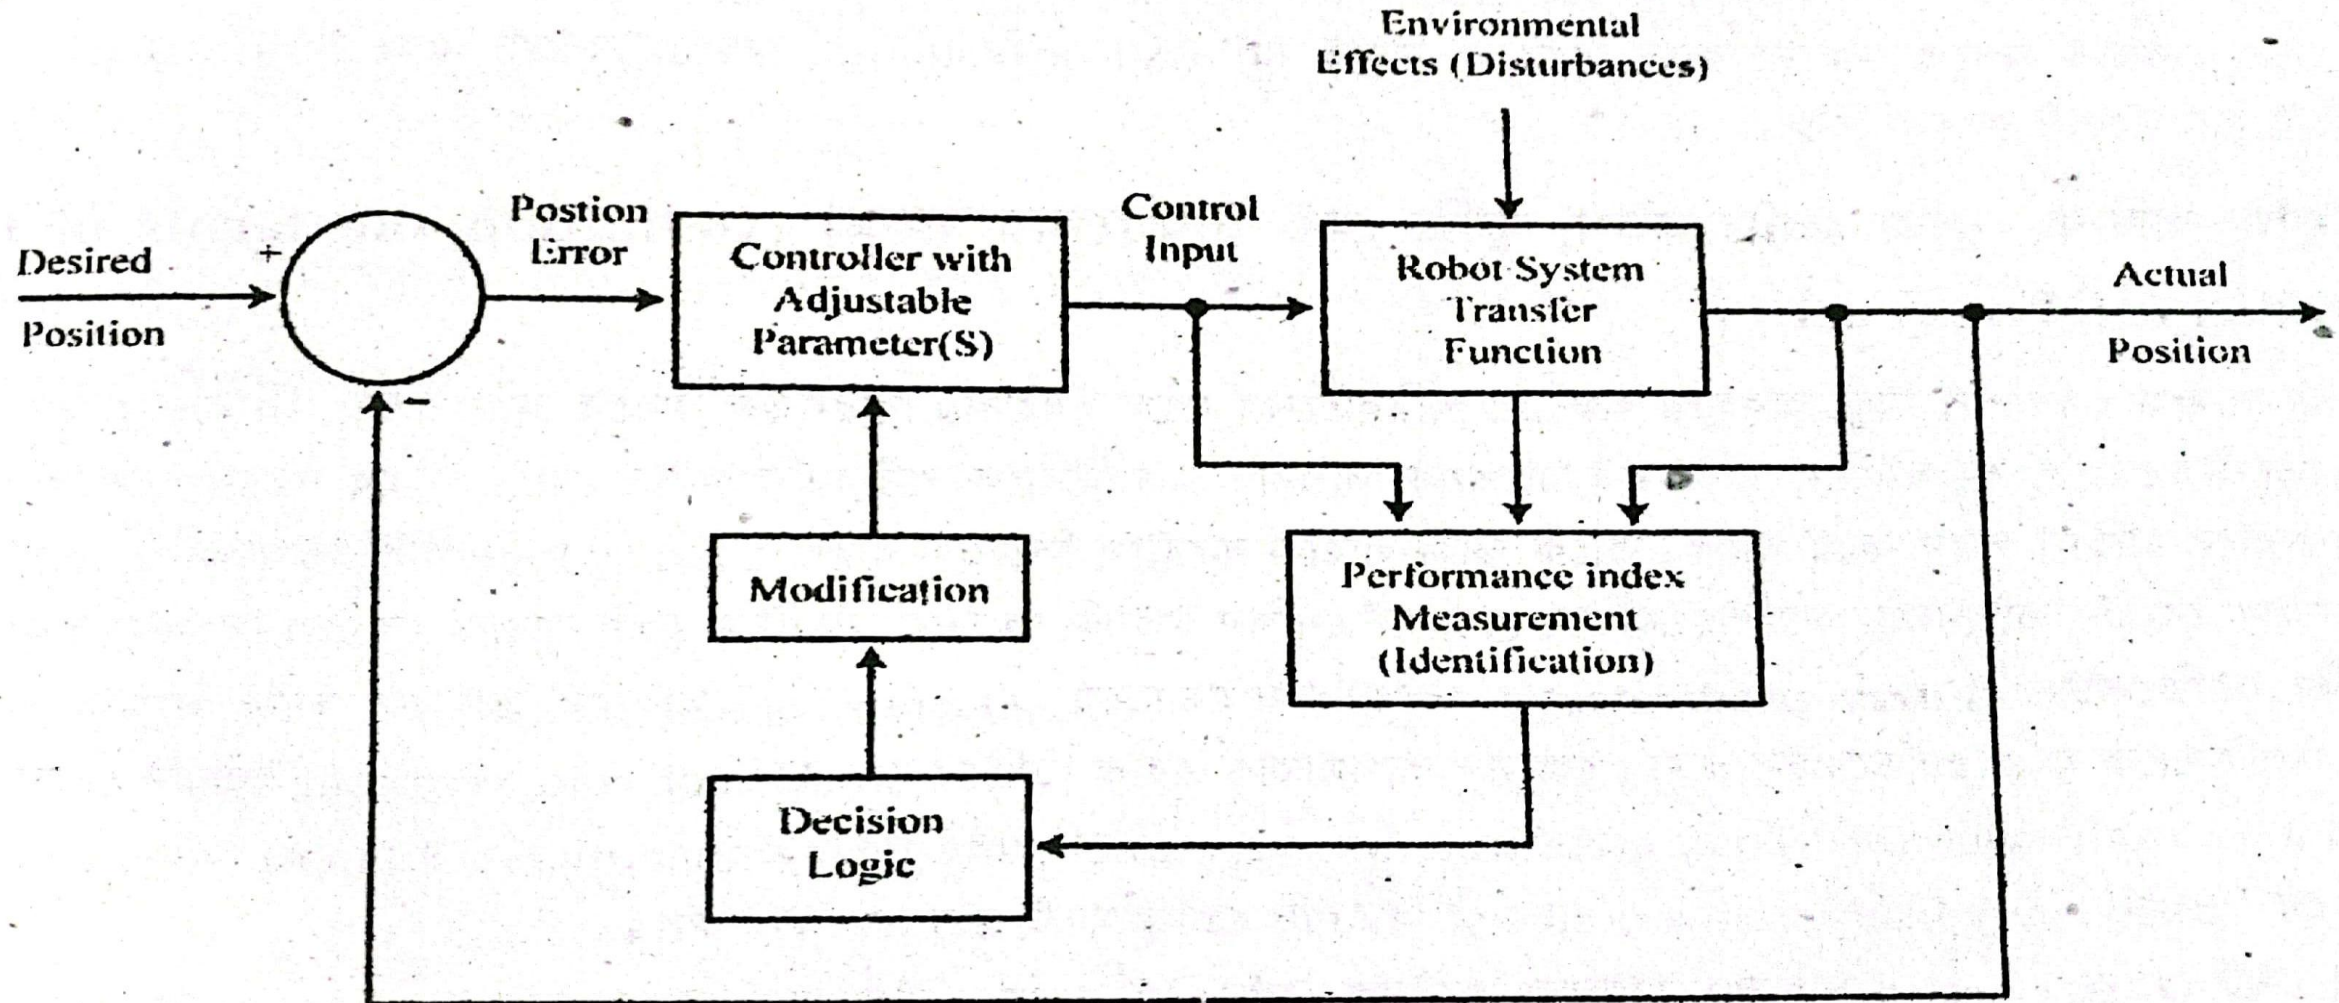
Environmental
Effects (Disturbances)

Desired
Position

+
−

Postion
Error

Controller with
Adjustable
Parameter(S)

Control
Input

Robot System
Transfer
Function

Actual
Position

Modification

Performance index
Measurement
(Identification)

Decision
Logic